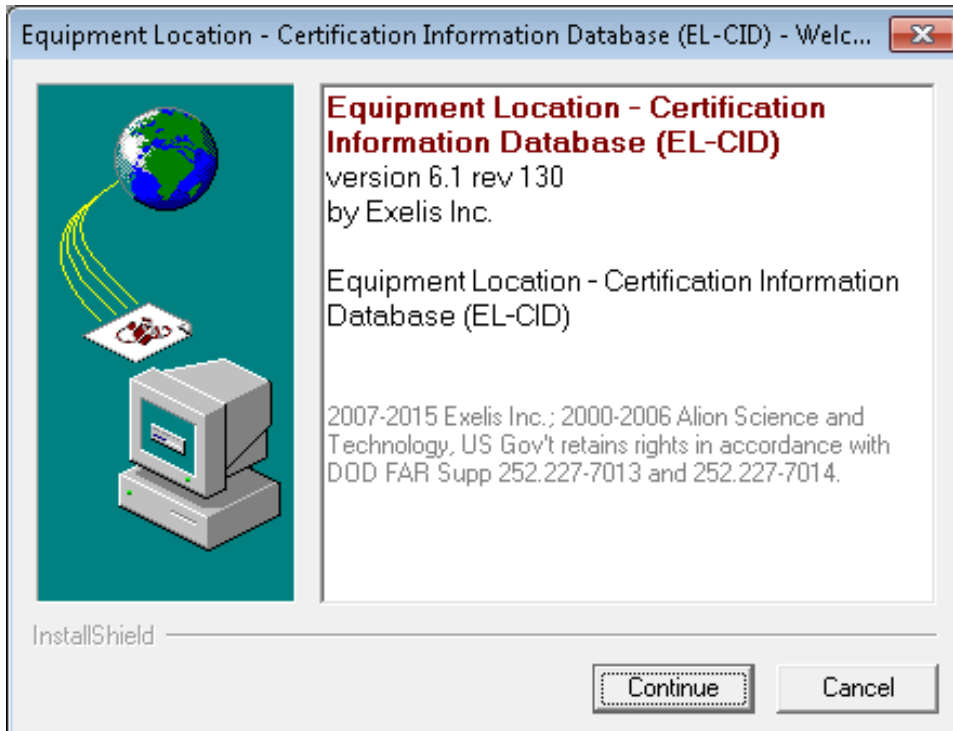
Equipment Location - Certification Information Database (EL-CID) - Welc...

Equipment Location - Certification Information Database (EL-CID)
version 6.1 rev 130
by Exelis Inc.

Equipment Location - Certification Information Database (EL-CID)

2007-2015 Exelis Inc.; 2000-2006 Alion Science and Technology, US Gov't retains rights in accordance with DOD FAR Supp 252.227-7013 and 252.227-7014.

InstallShield

Continue

Cancel